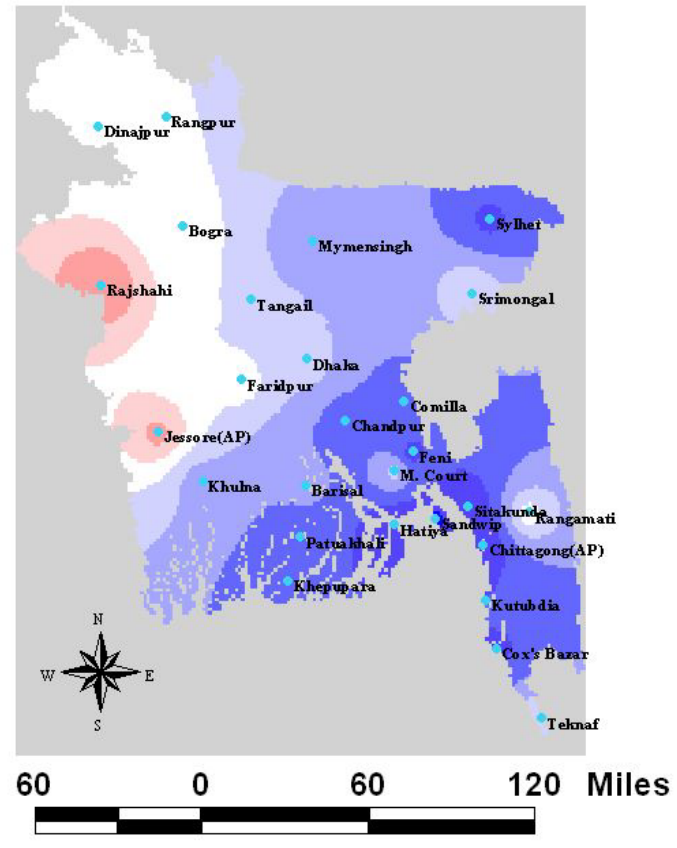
Rangpur
Dinajpur
Sylhet
Bogra
Mymensingh
Rajshahi
Srimongal
Tangail
Dhaka
Faridpur
Comilla
Chandpur
Jessore(AP)
Feni
M. Court
Khulna
Barisal
Sitakunda
Rangamati
Sandwip
Hatiya
Patuakhali
Chittagong(AP)
Khepupara
Kutubdia
N
W
E
S
Cox's Bazar
Teknaf
60 0 60 120 Miles